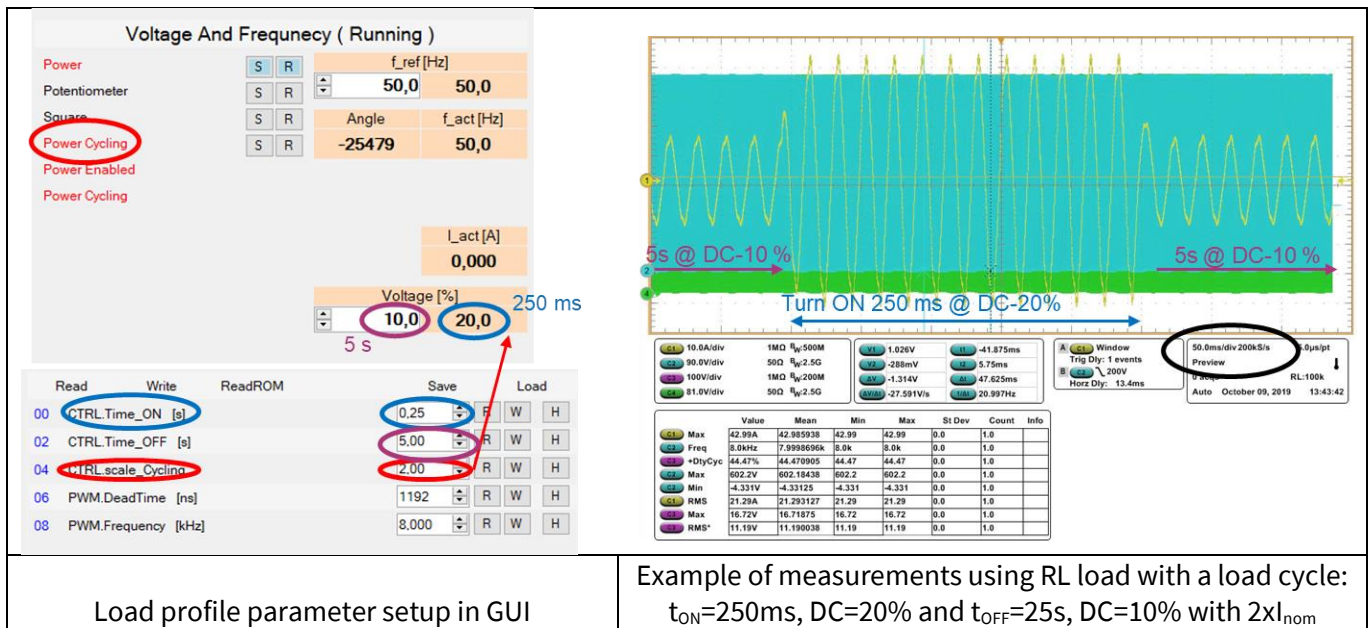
Voltage And Frequnecy ( Running )

Power
Potentiometer
Square
Power Cycling
Power Enabled
Power Cycling

S R
S R
S R
S R

f_ref [Hz]
50,0 50,0
Angle f_act [Hz]
-25479 50,0

I_act [A]
0,000

Voltage [%]
10,0 20,0
5 s
250 ms

| Read | Write | ReadROM | Save | | | Load |
|---|---|---|---|---|---|---|
| 00 | CTRL.Time_ON [s] | | 0,25 | R | W | H |
| 02 | CTRL.Time_OFF [s] | | 5,00 | R | W | H |
| 04 | CTRL.scale_Cycling | | 2,00 | R | W | H |
| 06 | PWM.DeadTime [ns] | | 1192 | R | W | H |
| 08 | PWM.Frequency [kHz] | | 8,000 | R | W | H |

5s @ DC-10 %
5s @ DC-10 %
Turn ON 250 ms @ DC-20%

C1 10.0A/div 1MΩ $B_W$:500M
C2 90.0V/div 50Ω $B_W$:2.5G
C3 100V/div 1MΩ $B_W$:200M
C4 81.0V/div 50Ω $B_W$:2.5G

V1 1.026V t1 -41.875ms
V2 -288mV t2 5.75ms
ΔV -1.314V Δt 47.625ms
ΔV/Δt -27.591V/s 1/Δt 20.997Hz

A C1 Window
Trig Dly: 1 events
B C3 200V
Horz Dly: 13.4ms

50.0ms/div 200kS/s 5.0µs/pt
Preview
0 acqs RL:100k
Auto October 09, 2019 13:43:42

| | Value | Mean | Min | Max | St Dev | Count | Info |
|---|---|---|---|---|---|---|---|
| C1 Max | 42.99A | 42.985938 | 42.99 | 42.99 | 0.0 | 1.0 | |
| C2 Freq | 8.0kHz | 7.9998696k | 8.0k | 8.0k | 0.0 | 1.0 | |
| C2 +DtyCyc | 44.47% | 44.470905 | 44.47 | 44.47 | 0.0 | 1.0 | |
| C2 Max | 602.2V | 602.18438 | 602.2 | 602.2 | 0.0 | 1.0 | |
| C2 Min | -4.331V | -4.33125 | -4.331 | -4.331 | 0.0 | 1.0 | |
| C1 RMS | 21.29A | 21.293127 | 21.29 | 21.29 | 0.0 | 1.0 | |
| C3 Max | 16.72V | 16.71875 | 16.72 | 16.72 | 0.0 | 1.0 | |
| C3 RMS* | 11.19V | 11.190038 | 11.19 | 11.19 | 0.0 | 1.0 | |

Load profile parameter setup in GUI

Example of measurements using RL load with a load cycle: $t_{ON}$=250ms, DC=20% and $t_{OFF}$=25s, DC=10% with 2x$I_{nom}$